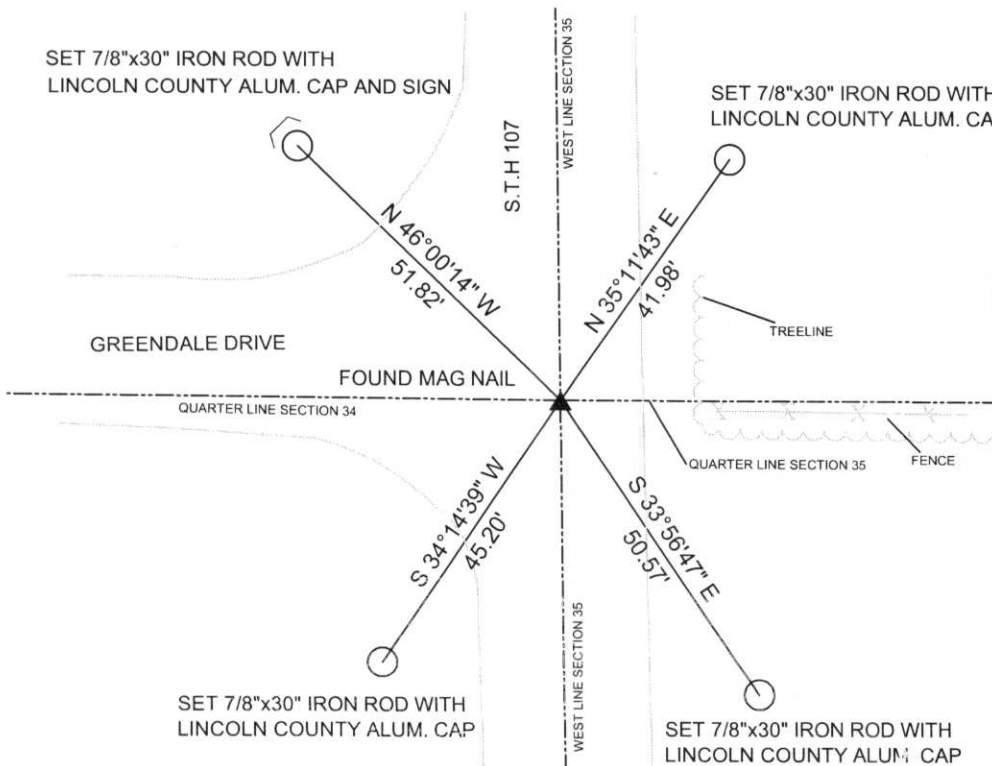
SET 7/8"x30" IRON ROD WITH LINCOLN COUNTY ALUM. CAP AND SIGN

WEST LINE SECTION 35

SET 7/8"x30" IRON ROD WITH LINCOLN COUNTY ALUM. CA

S.T.H 107

N 46°00'14" W
51.82'

N 35°11'43" E
41.98'

TREELINE

GREENDALE DRIVE

FOUND MAG NAIL

QUARTER LINE SECTION 34

QUARTER LINE SECTION 35

FENCE

S 34°14'39" W
45.20'

S 33°56'47" E
50.57'

WEST LINE SECTION 35

SET 7/8"x30" IRON ROD WITH LINCOLN COUNTY ALUM. CAP

SET 7/8"x30" IRON ROD WITH LINCOLN COUNTY ALUM. CAP